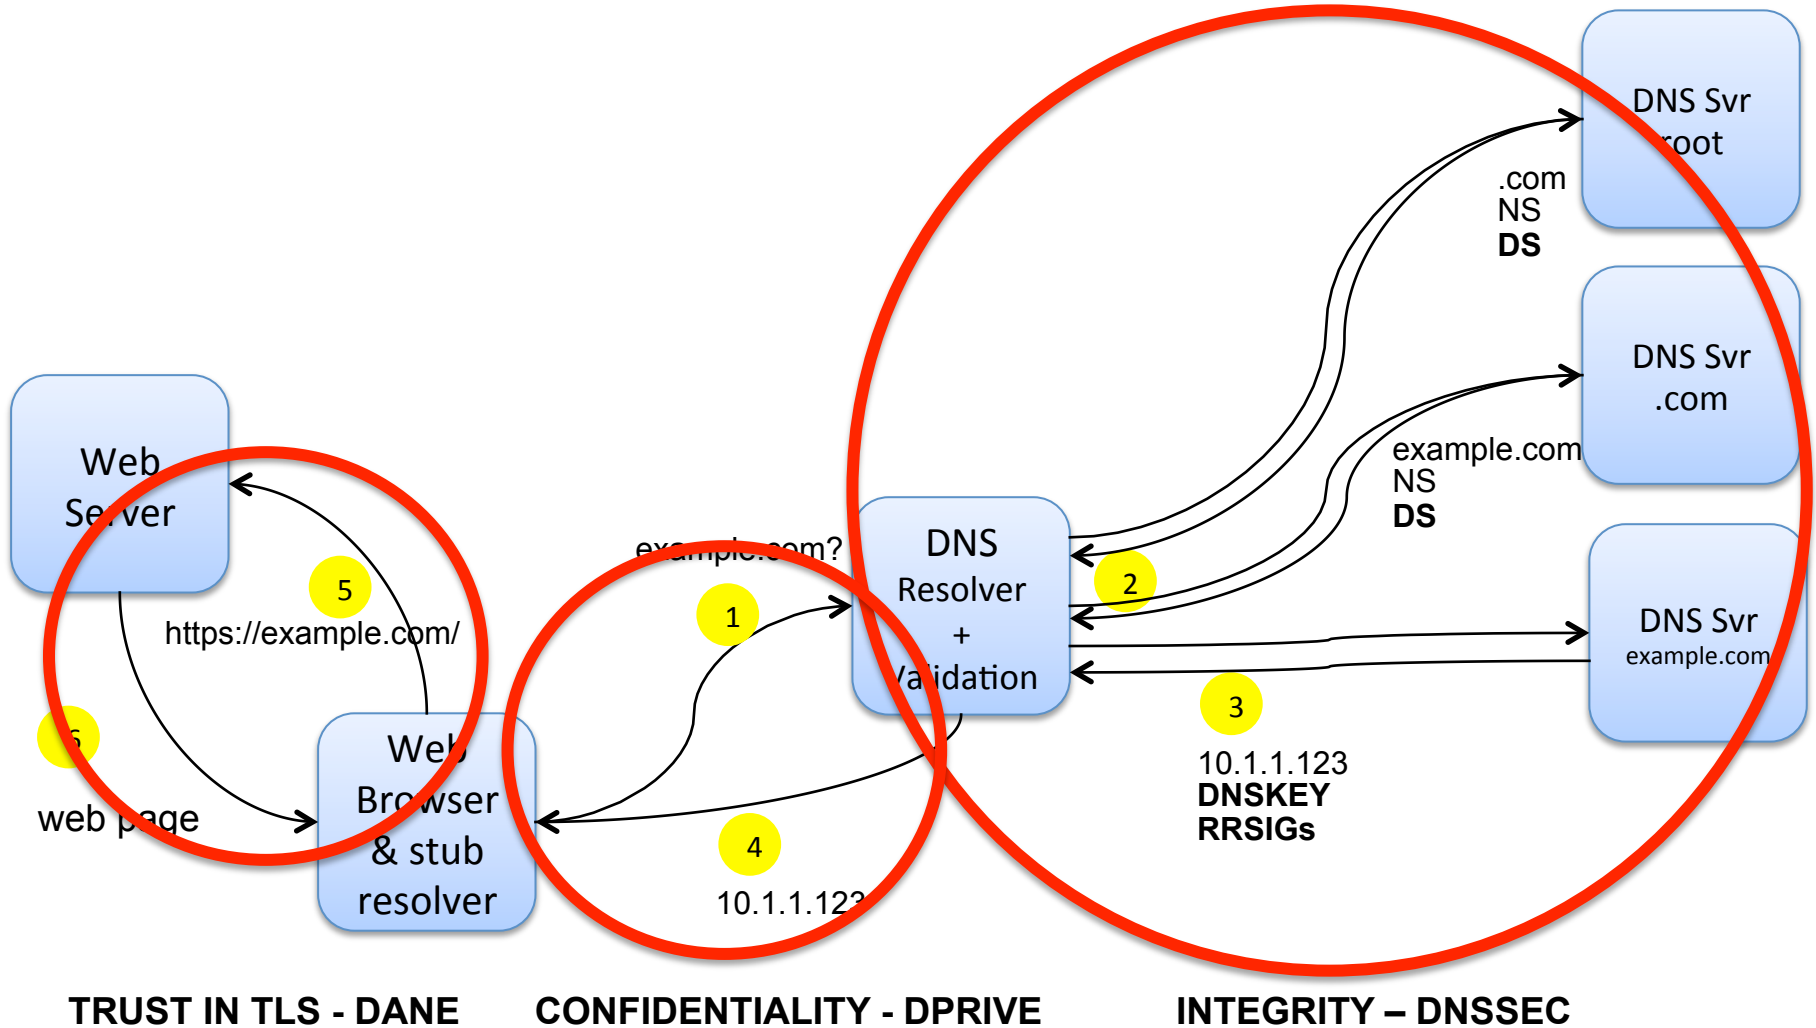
DNS Svr
root

.com
NS
**DS**

DNS Svr
.com

example.com
NS
**DS**

Web
Server

DNS
Resolver
+
Validation

2

example.com?

1

5

https://example.com/

DNS Svr
example.com

3

10.1.1.123
**DNSKEY**
**RRSIGs**

6

web page

Web
Browser
& stub
resolver

4

10.1.1.123

**TRUST IN TLS - DANE**

**CONFIDENTIALITY - DPRIVE**

**INTEGRITY – DNSSEC**